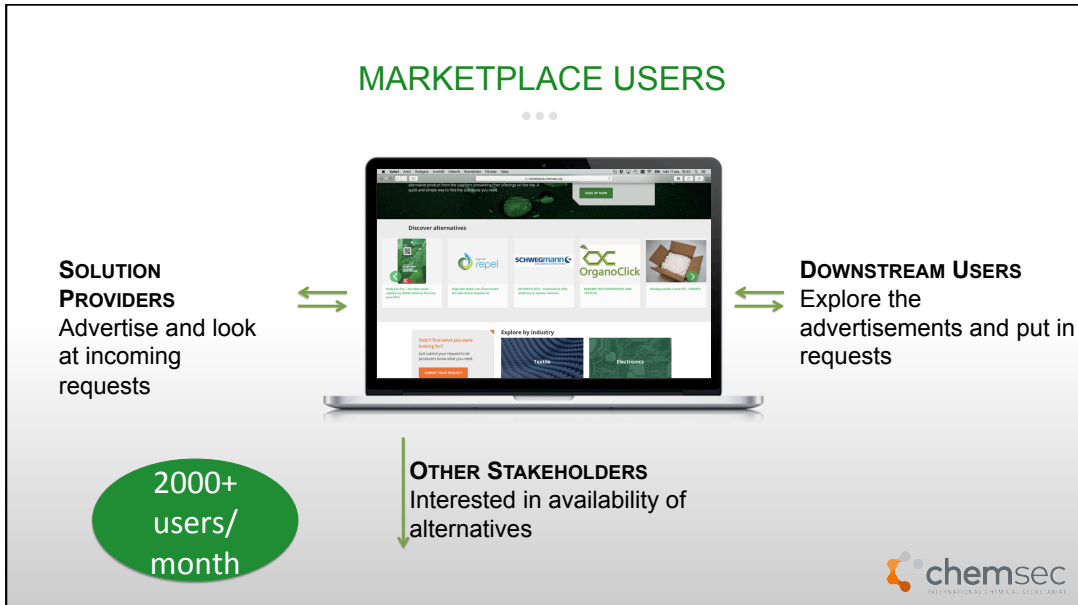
MARKETPLACE USERS

SOLUTION PROVIDERS
Advertise and look at incoming requests

Discover alternatives

repel

SCHWEGMANN

OrganoClick

Explore by industry

Textile

Electronics

DOWNSTREAM USERS
Explore the advertisements and put in requests

OTHER STAKEHOLDERS
Interested in availability of alternatives

2000+ users/ month

chemsec
INTERNATIONAL CHEMICAL SECRETARIAT